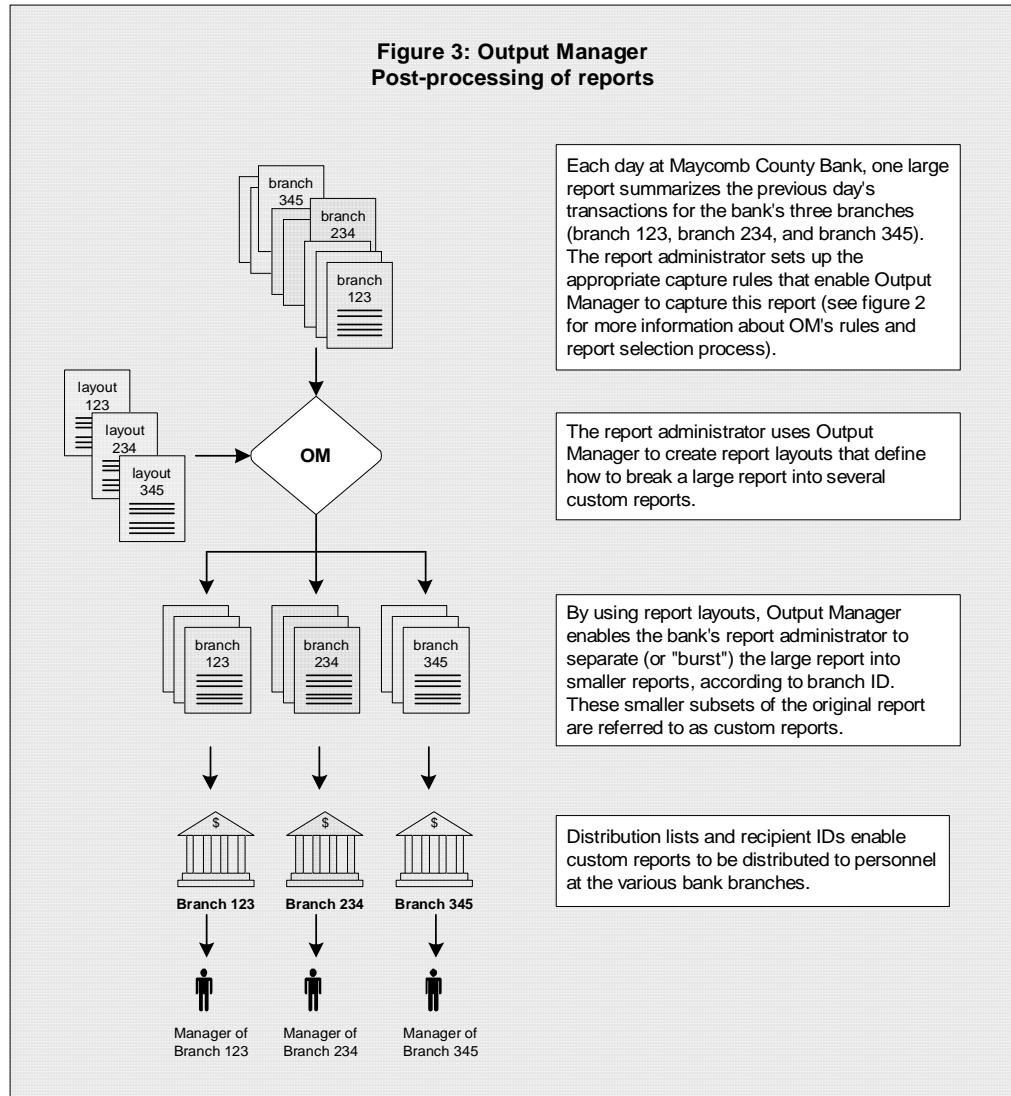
**Figure 3: Output Manager**
**Post-processing of reports**

branch 345
branch 234
branch 123

Each day at Maycomb County Bank, one large report summarizes the previous day's transactions for the bank's three branches (branch 123, branch 234, and branch 345). The report administrator sets up the appropriate capture rules that enable Output Manager to capture this report (see figure 2 for more information about OM's rules and report selection process).

layout 123
layout 234
layout 345

OM

The report administrator uses Output Manager to create report layouts that define how to break a large report into several custom reports.

branch 123
branch 234
branch 345

By using report layouts, Output Manager enables the bank's report administrator to separate (or "burst") the large report into smaller reports, according to branch ID. These smaller subsets of the original report are referred to as custom reports.

$
$
$

Branch 123
Branch 234
Branch 345

Distribution lists and recipient IDs enable custom reports to be distributed to personnel at the various bank branches.

Manager of Branch 123
Manager of Branch 234
Manager of Branch 345